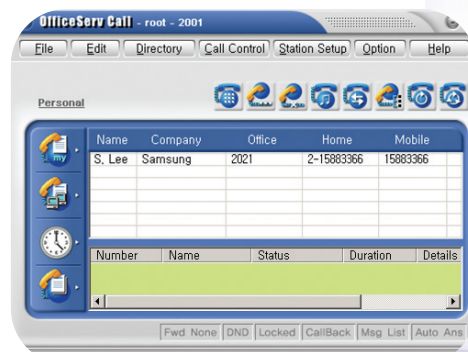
OfficeServ Call - root - 2001

File | Edit | Directory | Call Control | Station Setup | Option | Help

Personal

my

| Name | Company | Office | Home | Mobile |
|---|---|---|---|---|
| S. Lee | Samsung | 2021 | 2-15883366 | 15883366 |

| Number | Name | Status | Duration | Details |
|---|---|---|---|---|

Fwd None | DND | Locked | CallBack | Msg List | Auto Ans